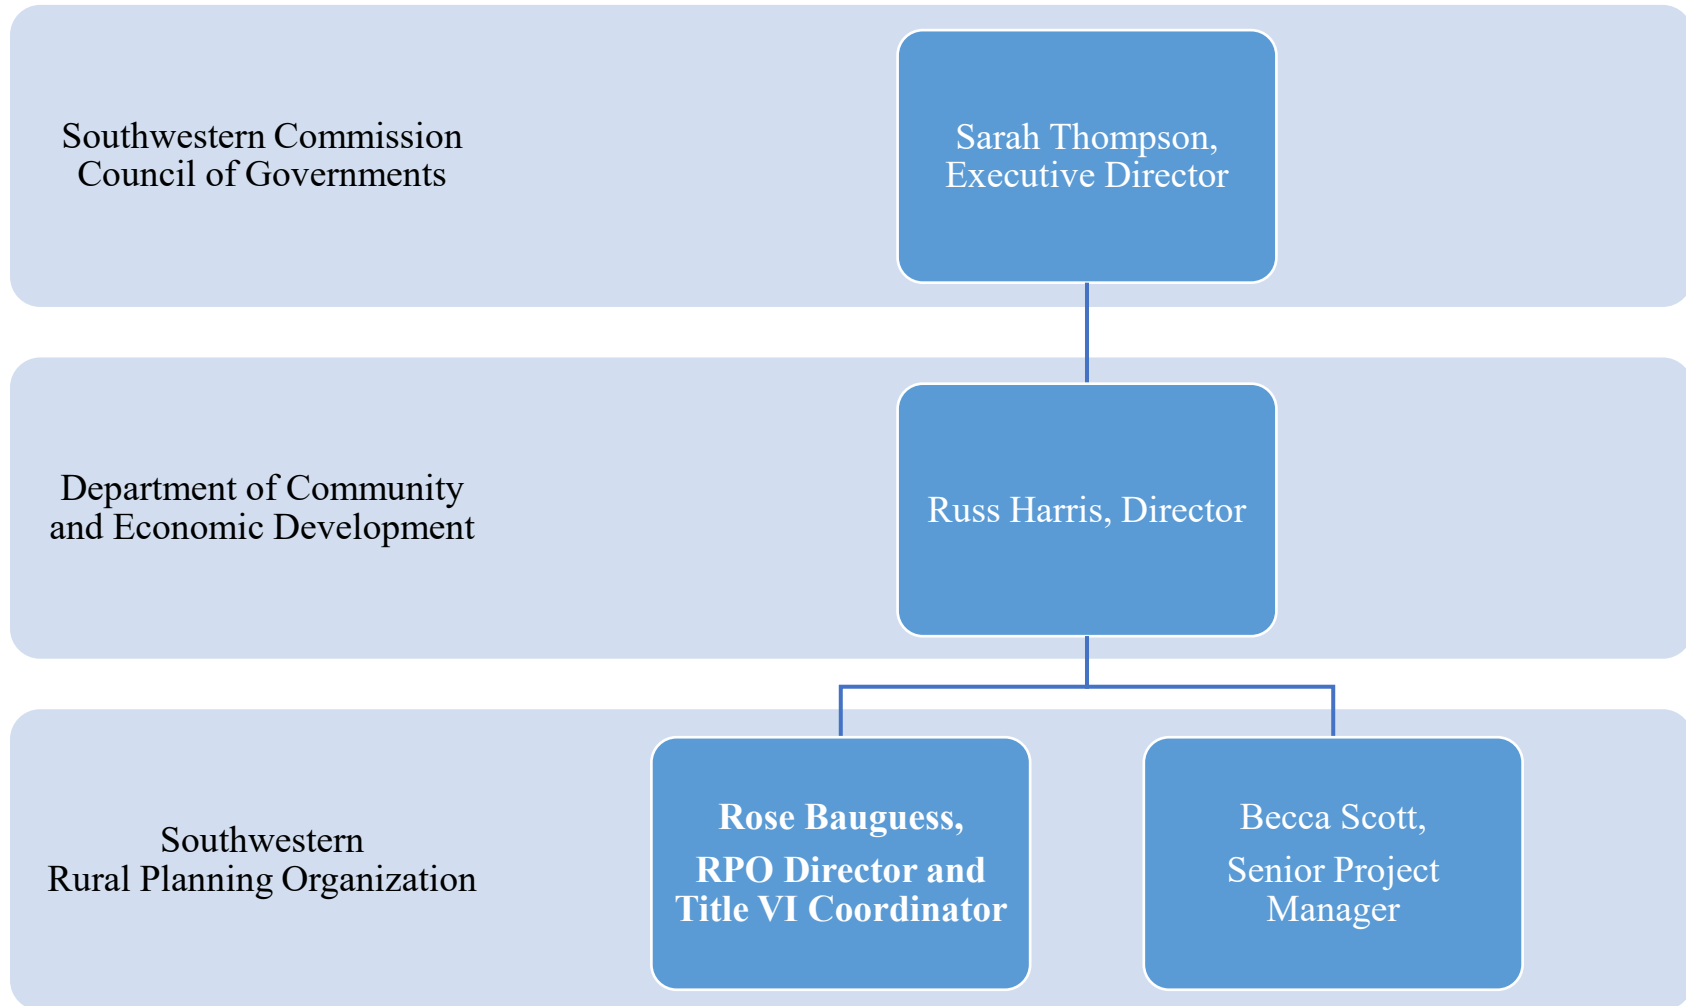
Southwestern Commission Council of Governments

Sarah Thompson, Executive Director

Department of Community and Economic Development

Russ Harris, Director

Southwestern Rural Planning Organization

Rose Bauguess,

RPO Director and Title VI Coordinator

Becca Scott,

Senior Project Manager